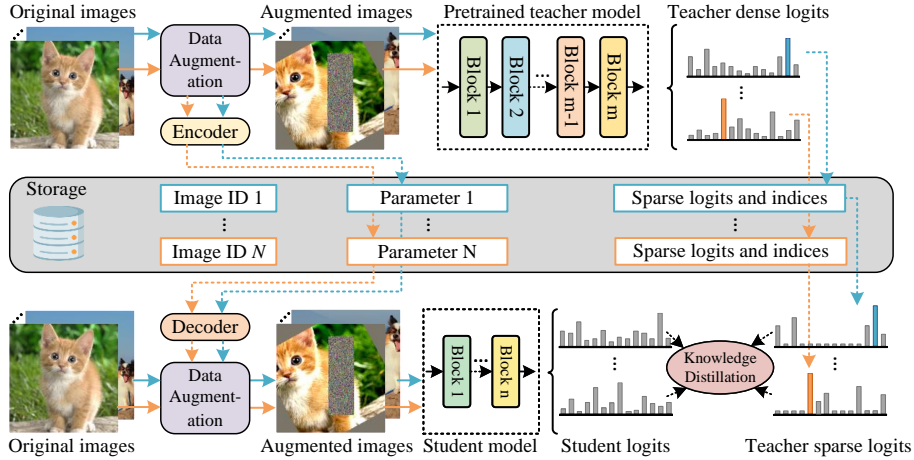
Original images

Data Augmentation

Augmented images

Pretrained teacher model

Block 1

Block 2

Block m-1

Block m

Teacher dense logits

Encoder

Storage

Image ID 1

Image ID $N$

Parameter 1

Parameter N

Sparse logits and indices

Sparse logits and indices

Decoder

Data Augmentation

Block 1

Block n

Knowledge Distillation

Original images

Augmented images

Student model

Student logits

Teacher sparse logits